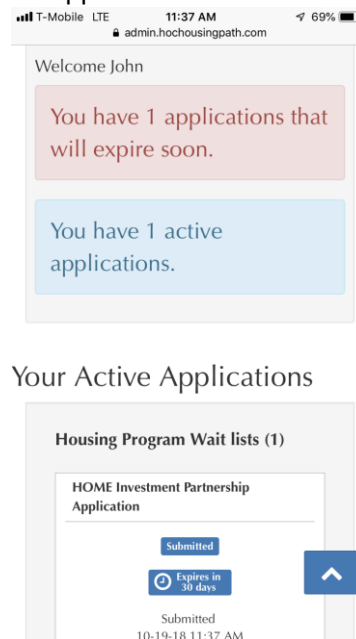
T-Mobile LTE 11:37 AM 69%
admin.hochousingpath.com

Welcome John

You have 1 applications that will expire soon.

You have 1 active applications.

Your Active Applications

Housing Program Wait lists (1)

HOME Investment Partnership Application

Submitted

Expires in 30 days

Submitted
10-19-18 11:37 AM